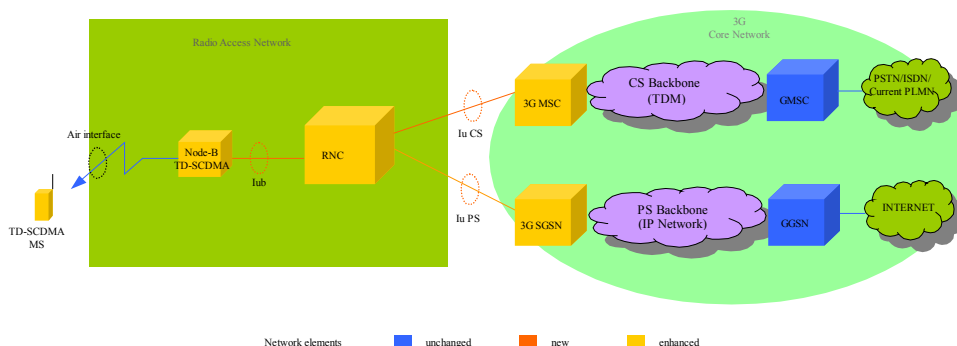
Radio Access Network

3G
Core Network

Air interface

Node-B
TD-SCDMA

Iub

RNC

Iu CS

Iu PS

3G MSC

3G SGSN

CS Backbone
(TDM)

PS Backbone
(IP Network)

GMSC

GGSN

PSTN/ISDN/
Current PLMN

INTERNET

TD-SCDMA
MS

Network elements

unchanged

new

enhanced